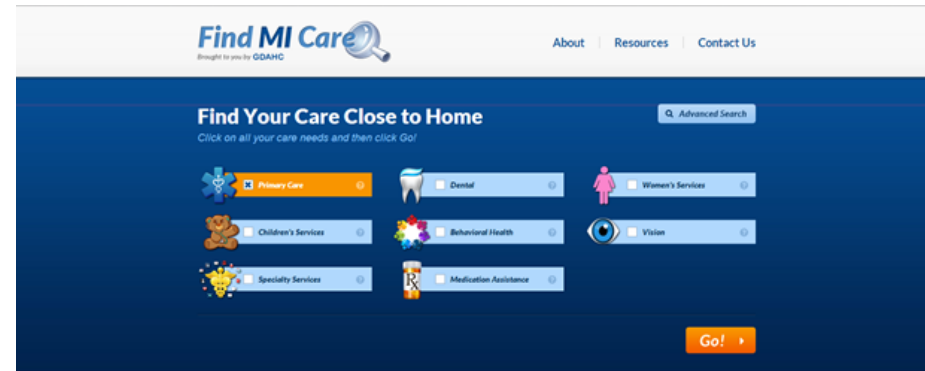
Find MI Care
Brought to you by GDAHC

About | Resources | Contact Us

Find Your Care Close to Home
Click on all your care needs and then click Go!

Advanced Search

Primary Care
Dental
Women's Services
Children's Services
Behavioral Health
Vision
Specialty Services
Medication Assistance

Go!